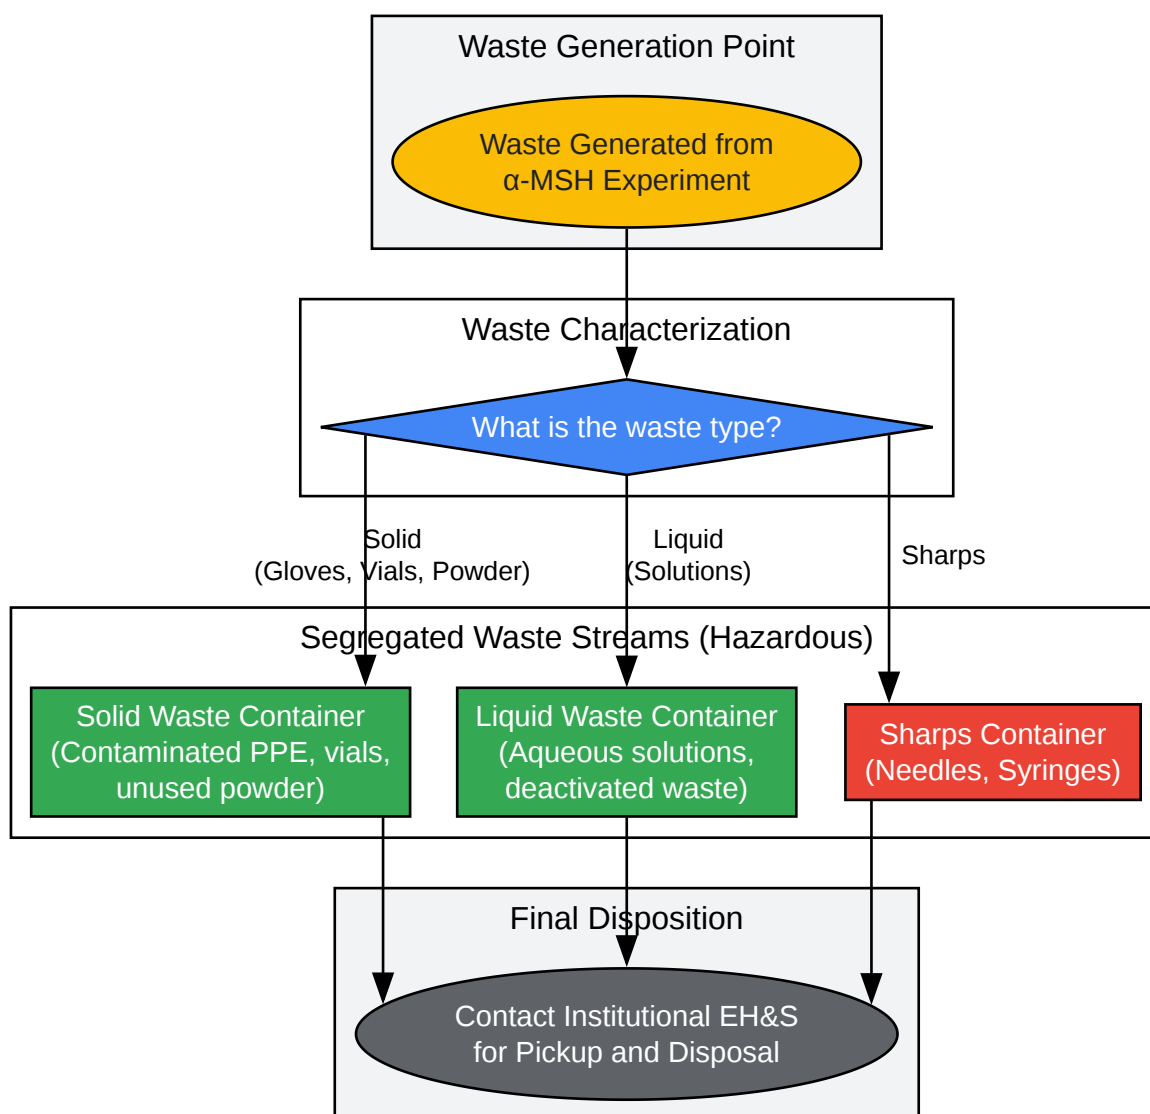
Waste Generation Point

Waste Generated from α-MSH Experiment

Waste Characterization

What is the waste type?

Solid (Gloves, Vials, Powder)

Liquid (Solutions)

Sharps

Segregated Waste Streams (Hazardous)

Solid Waste Container (Contaminated PPE, vials, unused powder)

Liquid Waste Container (Aqueous solutions, deactivated waste)

Sharps Container (Needles, Syringes)

Final Disposition

Contact Institutional EH&S for Pickup and Disposal